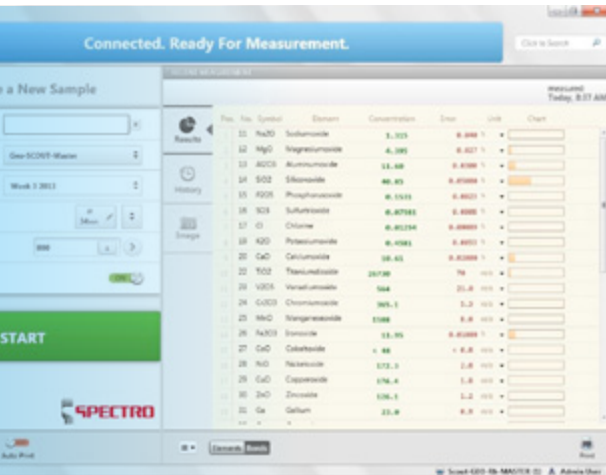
Connected. Ready For Measurement.

Click to Search

a New Sample

Geo-SCOUT-Master

Week 3 2013

Silicon

800

ON

START

SPECTRO

Auto Print

RECENT MEASUREMENT

measured Today, 8:37 AM

Results

History

Image

| Pos. | No. | Symbol | Element | Concentration | Error | Unit | Chart |
|---|---|---|---|---|---|---|---|
| 11 | 11 | Na2O | Sodiumoxide | 1.315 | 0.044 | % | |
| 12 | 12 | MgO | Magnesiumoxide | 4.385 | 0.027 | % | |
| 13 | 13 | Al2O3 | Aluminumoxide | 13.68 | 0.0300 | % | |
| 14 | 14 | SiO2 | Siliconoxide | 40.85 | 0.05000 | % | |
| 15 | 15 | P2O5 | Phosphorusoxide | 0.1531 | 0.0023 | % | |
| 16 | 16 | SO3 | Sulfuroxide | 0.07581 | 0.0008 | % | |
| 17 | 17 | Cl | Chlorine | 0.01234 | 0.00085 | % | |
| 19 | 19 | K2O | Potassiumoxide | 0.4581 | 0.0053 | % | |
| 20 | 20 | CaO | Calciumoxide | 10.61 | 0.0200 | % | |
| 22 | 22 | TiO2 | Titaniumdioxide | 26730 | 70 | ppm | |
| 23 | 23 | V2O5 | Vanadiumoxide | 564 | 21.0 | ppm | |
| 24 | 24 | Cr2O3 | Chromiumoxide | 365.1 | 3.3 | ppm | |
| 25 | 25 | MnO | Manganeseoxide | 1588 | 8.0 | ppm | |
| 26 | 26 | Fe2O3 | Ironoxide | 13.95 | 0.01000 | % | |
| 27 | 27 | CoO | Cobaltoxide | < 40 | < 0.0 | ppm | |
| 28 | 28 | NiO | Nickeloxide | 172.1 | 2.0 | ppm | |
| 29 | 29 | CuO | Copperoxide | 176.4 | 1.8 | ppm | |
| 30 | 30 | ZnO | Zincoxide | 126.1 | 1.2 | ppm | |
| 31 | 31 | Ga | Gallium | 21.0 | 0.9 | ppm | |

Elements Results

Print

Scout-GEO-96-MASTER (1) Admin User